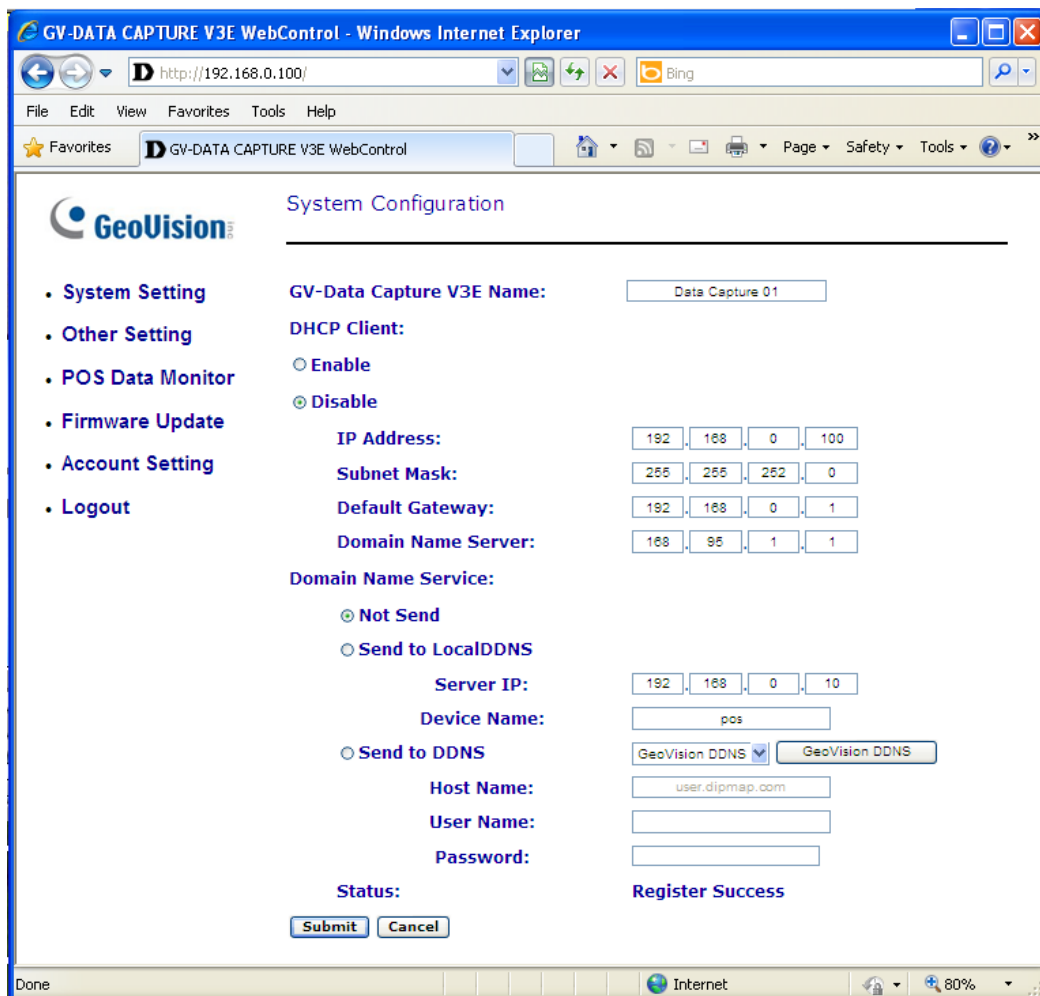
GV-DATA CAPTURE V3E WebControl - Windows Internet Explorer

http://192.168.0.100/

Bing

File Edit View Favorites Tools Help

Favorites GV-DATA CAPTURE V3E WebControl

Page ▾ Safety ▾ Tools ▾

GeoVision inc

System Configuration

• System Setting
• Other Setting
• POS Data Monitor
• Firmware Update
• Account Setting
• Logout

GV-Data Capture V3E Name: Data Capture 01

DHCP Client:

Enable

Disable

IP Address: 192 . 168 . 0 . 100

Subnet Mask: 255 . 255 . 252 . 0

Default Gateway: 192 . 168 . 0 . 1

Domain Name Server: 168 . 95 . 1 . 1

Domain Name Service:

Not Send

Send to LocalDDNS

Server IP: 192 . 168 . 0 . 10

Device Name: pos

Send to DDNS GeoVision DDNS GeoVision DDNS

Host Name: user.dipmap.com

User Name:

Password:

Status: Register Success

Submit Cancel

Done Internet 80%